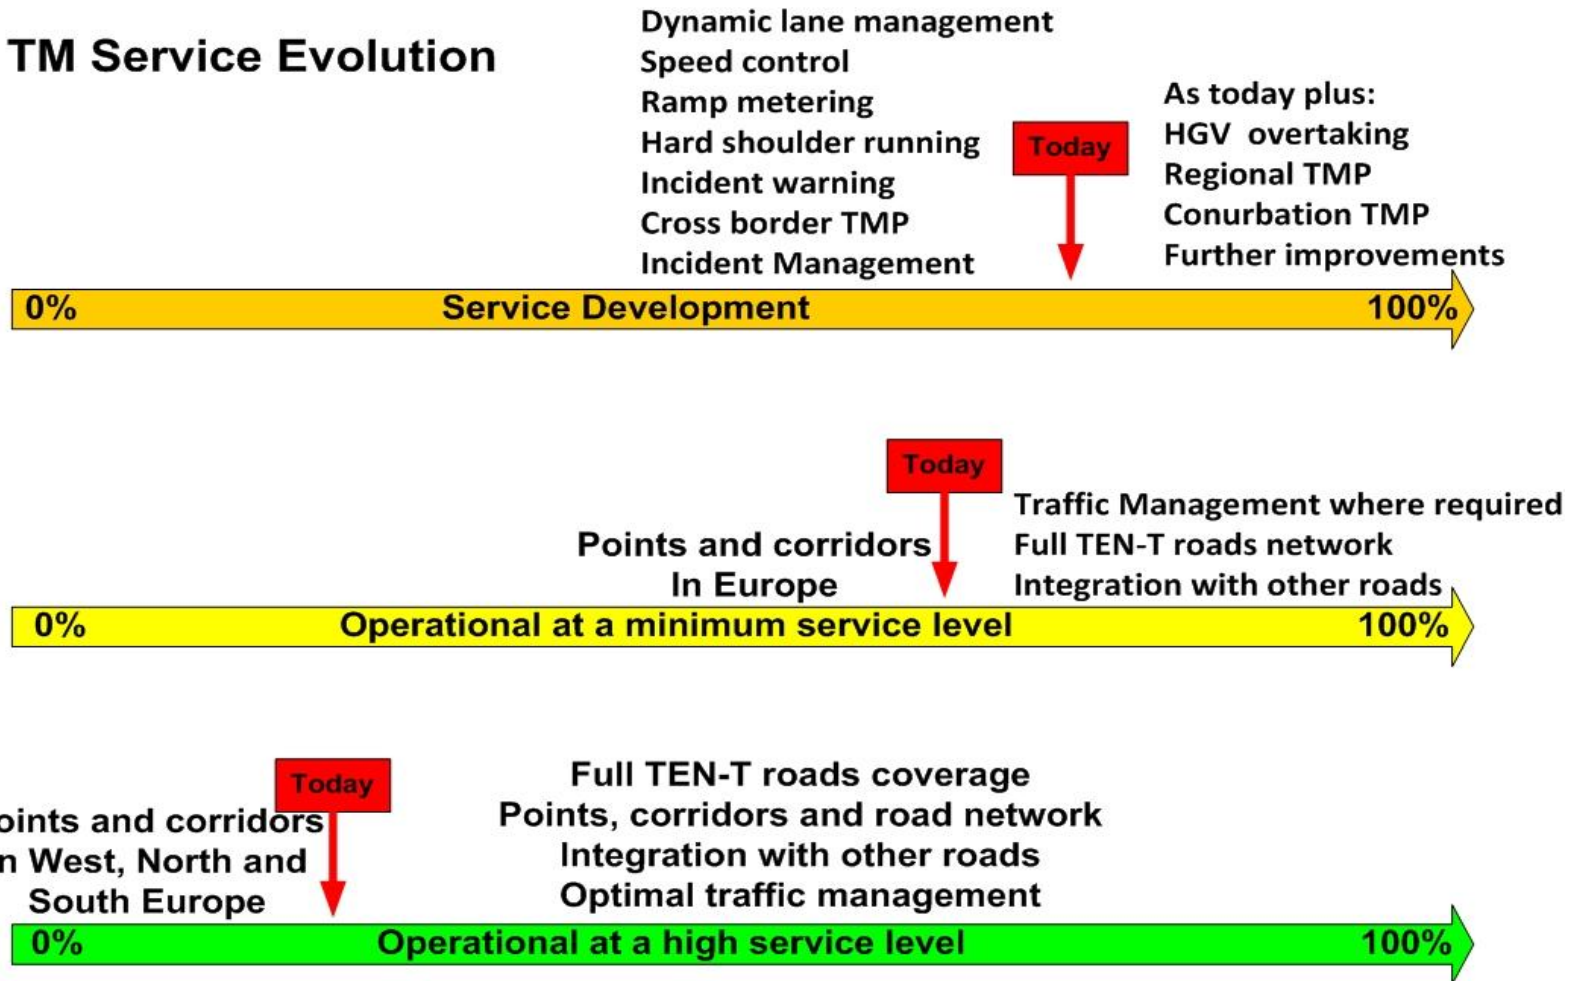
TM Service Evolution

Dynamic lane management
Speed control
Ramp metering
Hard shoulder running
Incident warning
Cross border TMP
Incident Management

Today

As today plus:
HGV overtaking
Regional TMP
Conurbation TMP
Further improvements

0% Service Development 100%

Today

Points and corridors
In Europe

Traffic Management where required
Full TEN-T roads network
Integration with other roads

0% Operational at a minimum service level 100%

Today

oints and corridors
n West, North and
South Europe

Full TEN-T roads coverage
Points, corridors and road network
Integration with other roads
Optimal traffic management

0% Operational at a high service level 100%